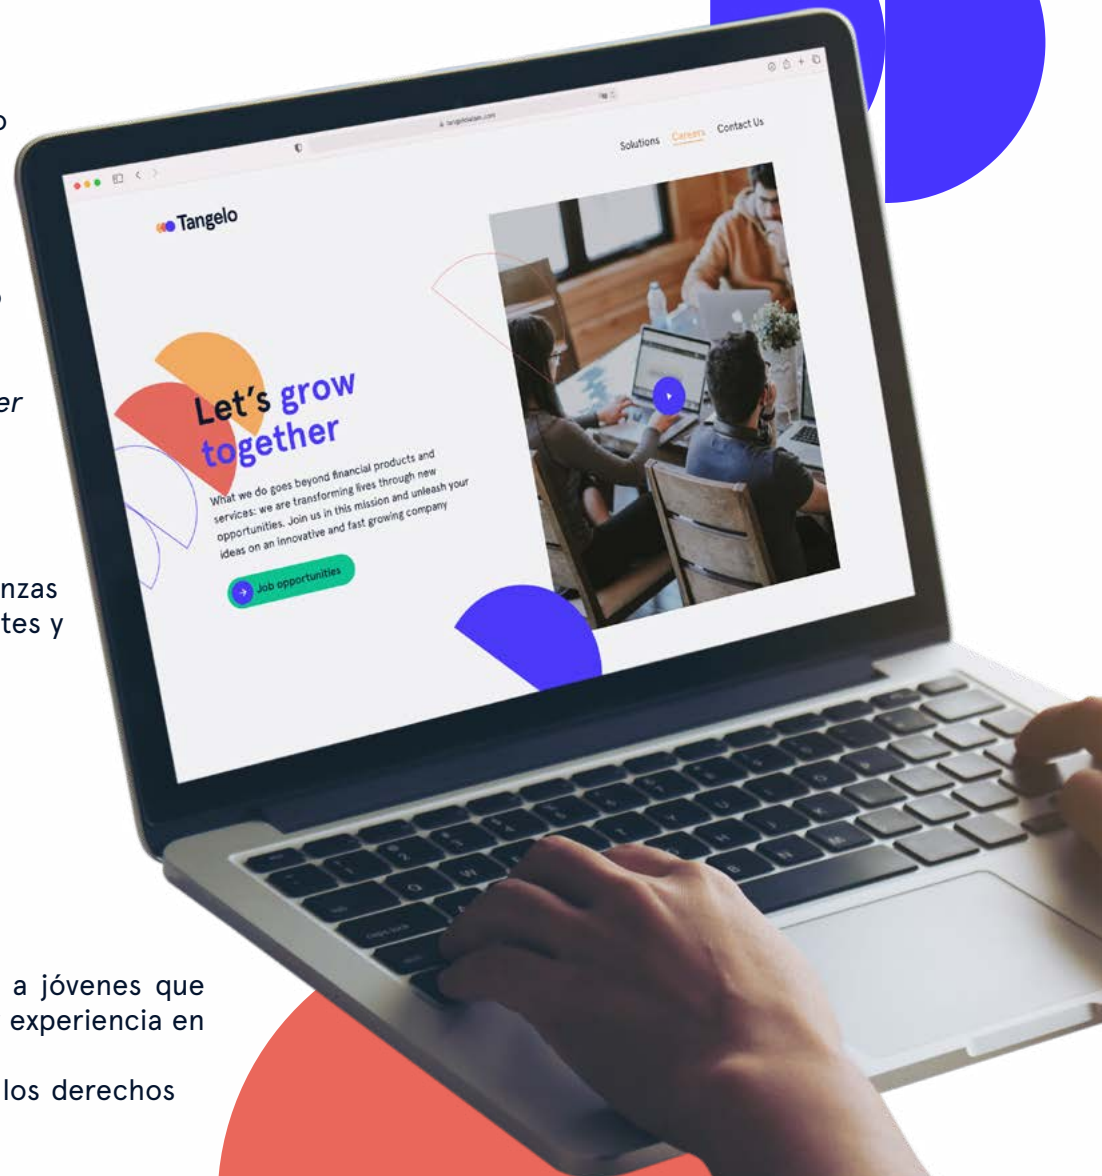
o

o

er

nzas
tes y

Solutions Careers Contact Us

Tangelo

Let's grow together

What we do goes beyond financial products and services: we are transforming lives through new opportunities. Join us in this mission and unleash your ideas on an innovative and fast growing company

Job opportunities

a jóvenes que
experiencia en

los derechos